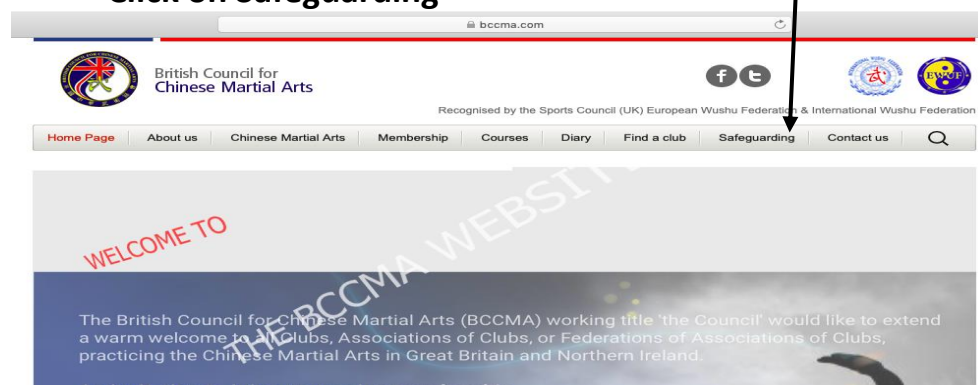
Click on Safeguarding

bccma.com

British Council for Chinese Martial Arts

EWUF

Recognised by the Sports Council (UK) European Wushu Federation & International Wushu Federation

Home Page | About us | Chinese Martial Arts | Membership | Courses | Diary | Find a club | Safeguarding | Contact us

WELCOME TO THE BCCMA WEBSITE

The British Council for Chinese Martial Arts (BCCMA) working title 'the Council' would like to extend a warm welcome to all Clubs, Associations of Clubs, or Federations of Associations of Clubs, practicing the Chinese Martial Arts in Great Britain and Northern Ireland.